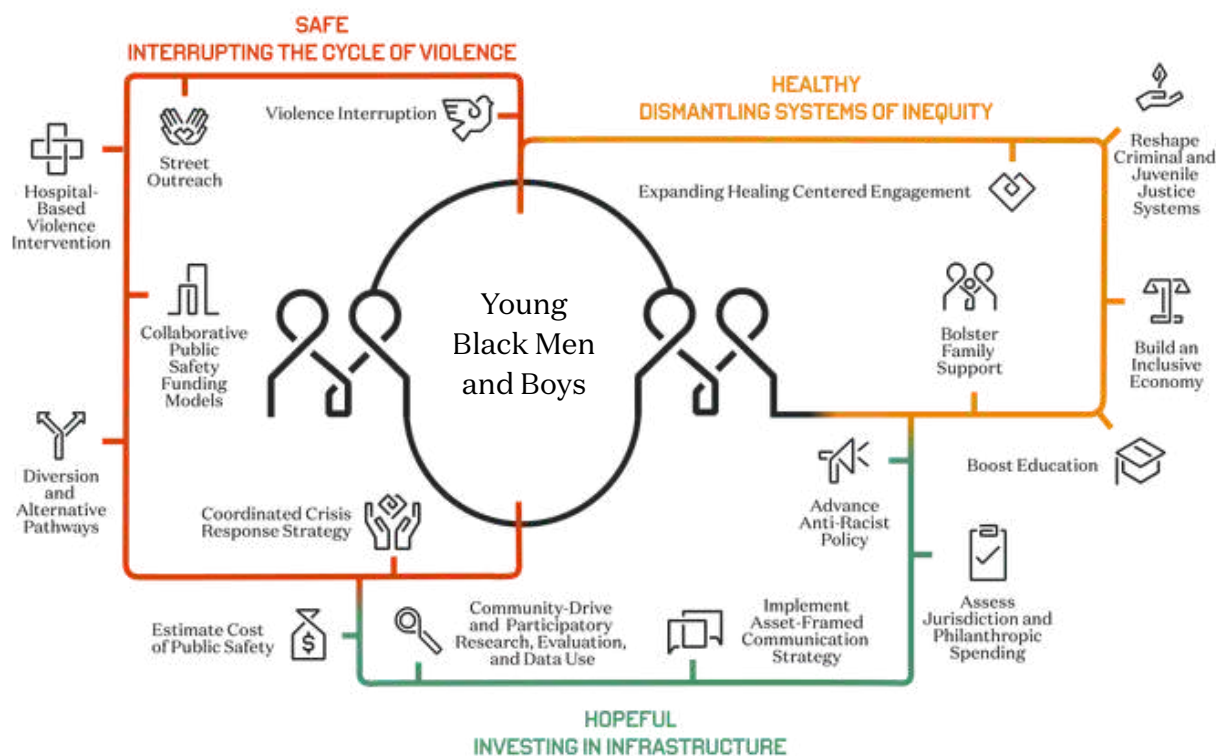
SAFE
INTERRUPTING THE CYCLE OF VIOLENCE

HEALTHY
DISMANTLING SYSTEMS OF INEQUITY

Street Outreach

Violence Interruption

Hospital-Based Violence Intervention

Reshape Criminal and Juvenile Justice Systems

Expanding Healing Centered Engagement

Collaborative Public Safety Funding Models

Young Black Men and Boys

Bolster Family Support

Build an Inclusive Economy

Diversion and Alternative Pathways

Boost Education

Advance Anti-Racist Policy

Coordinated Crisis Response Strategy

Assess Jurisdiction and Philanthropic Spending

Estimate Cost of Public Safety

Community-Drive and Participatory Research, Evaluation, and Data Use

Implement Asset-Framed Communication Strategy

HOPEFUL
INVESTING IN INFRASTRUCTURE